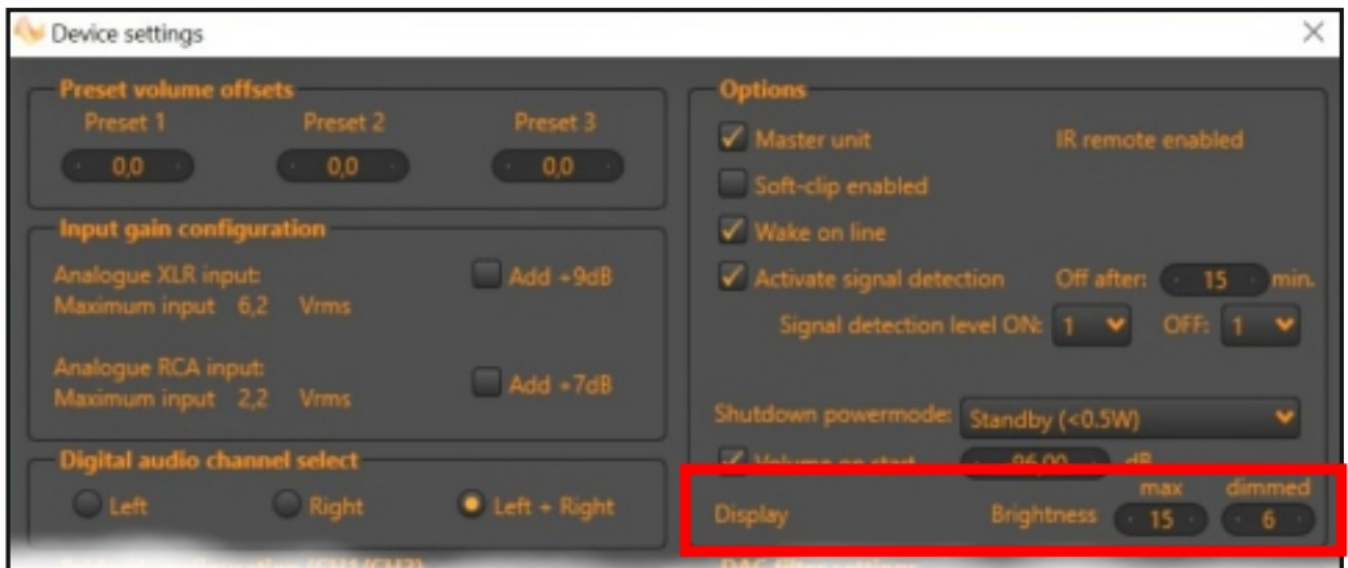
Device settings

Preset volume offsets
Preset 1 0,0
Preset 2 0,0
Preset 3 0,0

Input gain configuration
Analogue XLR input:
Maximum input 6,2 Vrms
Add +9dB

Analogue RCA input:
Maximum input 2,2 Vrms
Add +7dB

Digital audio channel select
Left
Right
Left + Right

Options
Master unit
IR remote enabled
Soft-clip enabled
Wake on line
Activate signal detection
Off after: 15 min.
Signal detection level ON: 1
OFF: 1

Shutdown powermode: Standby (<0.5W)

Volume on start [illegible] dB

Display
Brightness
max 15
dimmed 6